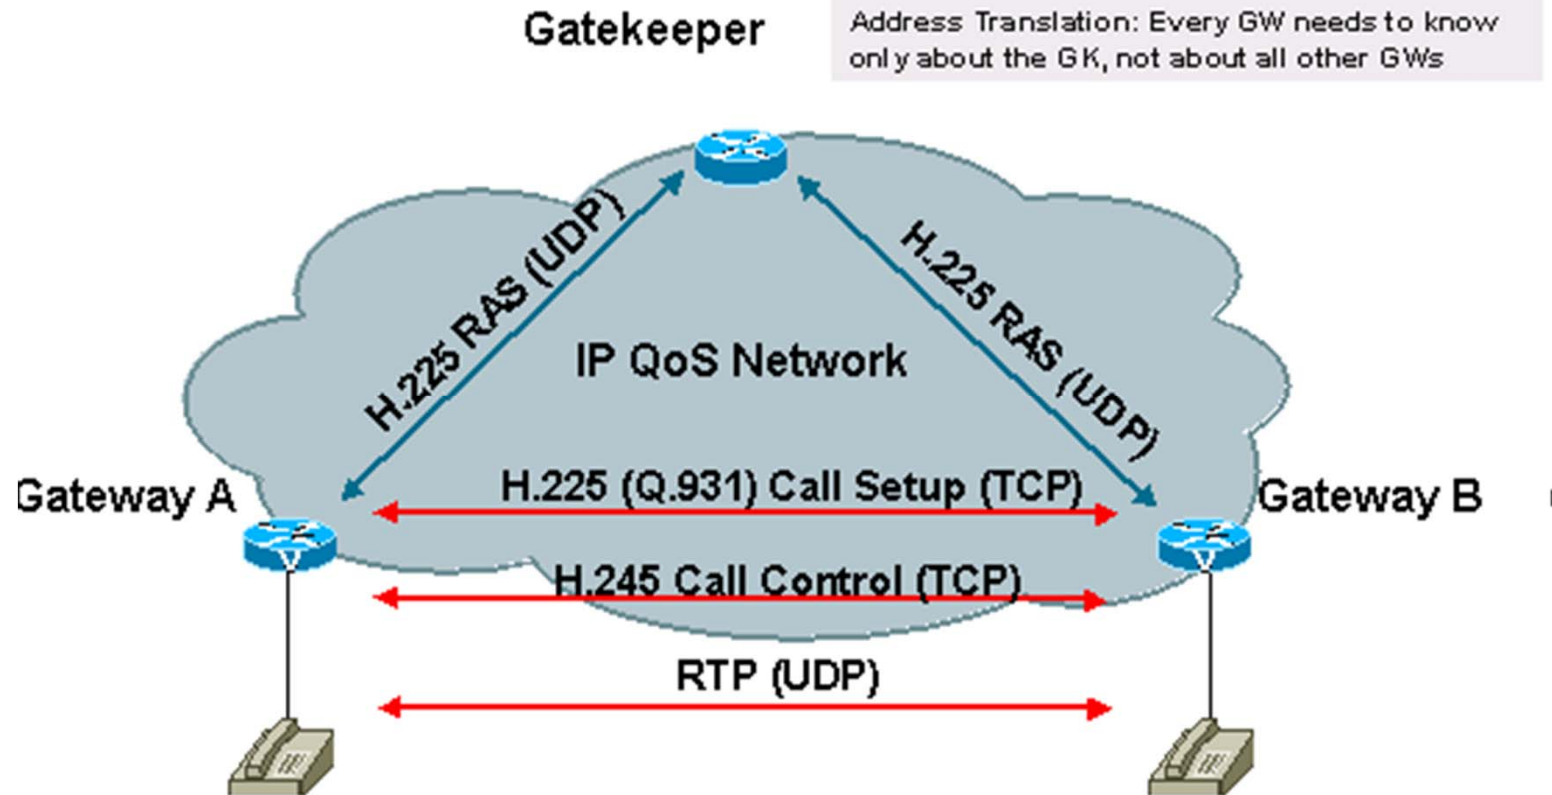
Gatekeeper

Address Translation: Every GW needs to know only about the GK, not about all other GWs

H.225 RAS (UDP)

H.225 RAS (UDP)

IP QoS Network

Gateway A

H.225 (Q.931) Call Setup (TCP)

Gateway B

H.245 Call Control (TCP)

RTP (UDP)